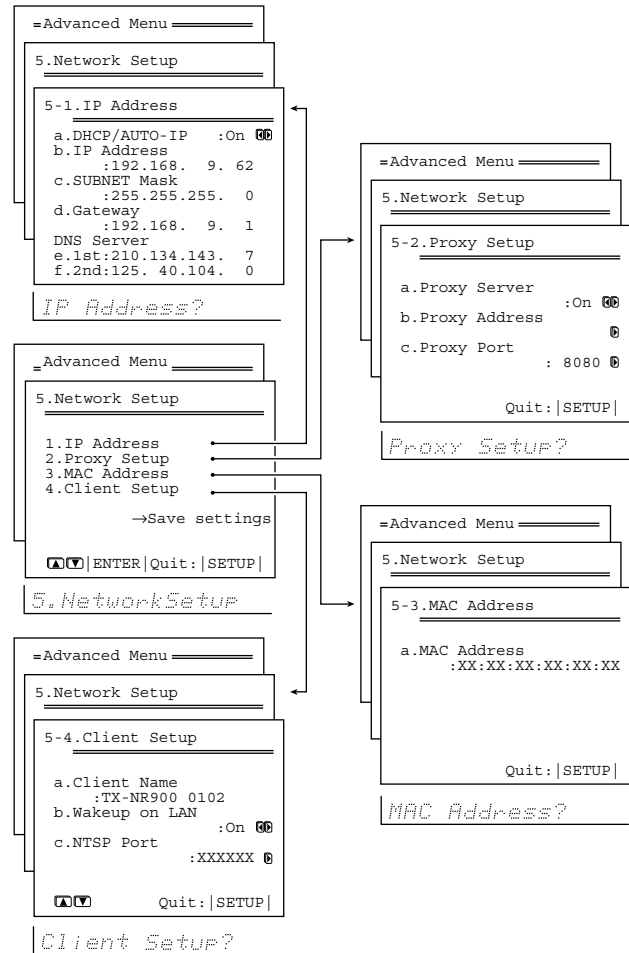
=Advanced Menu

5.Network Setup

5-1.IP Address

a.DHCP/AUTO-IP :On
b.IP Address
:192.168. 9. 62
c.SUBNET Mask
:255.255.255. 0
d.Gateway
:192.168. 9. 1
DNS Server
e.1st:210.134.143. 7
f.2nd:125. 40.104. 0

IP Address?

=Advanced Menu

5.Network Setup

5-2.Proxy Setup

a.Proxy Server
:On
b.Proxy Address

c.Proxy Port
: 8080

Quit:|SETUP|

Proxy Setup?

=Advanced Menu

5.Network Setup

1.IP Address
2.Proxy Setup
3.MAC Address
4.Client Setup

→Save settings

|ENTER|Quit:|SETUP|

5.NetworkSetup

=Advanced Menu

5.Network Setup

5-3.MAC Address

a.MAC Address
:XX:XX:XX:XX:XX:XX

Quit:|SETUP|

MAC Address?

=Advanced Menu

5.Network Setup

5-4.Client Setup

a.Client Name
:TX-NR900 0102
b.Wakeup on LAN
:On
c.NTSP Port
:XXXXXX

Quit:|SETUP|

Client Setup?